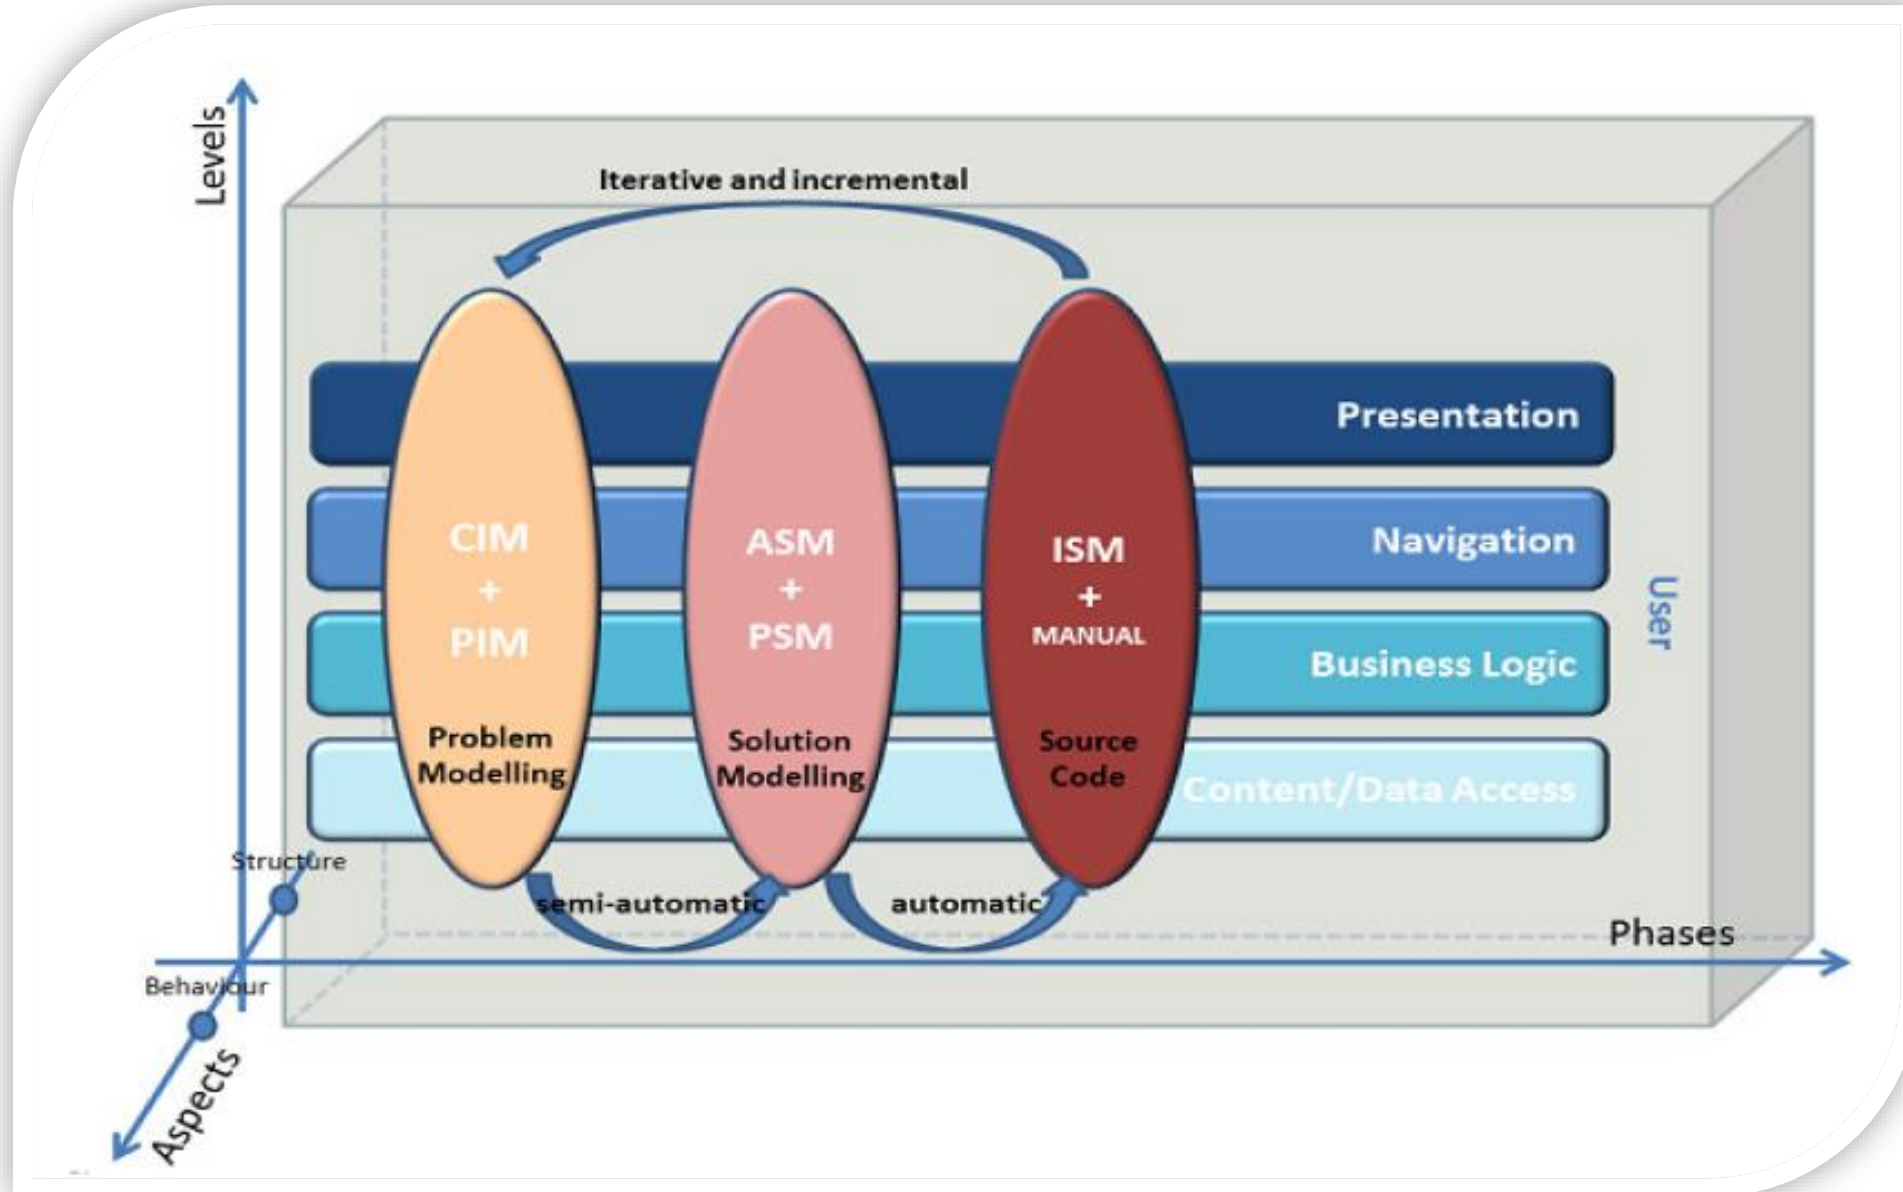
Levels

Iterative and incremental

Presentation

Navigation

Business Logic

Content/Data Access

User

CIM
+
PIM

Problem Modelling

ASM
+
PSM

Solution Modelling

ISM
+
MANUAL

Source Code

Structure

semi-automatic

automatic

Phases

Behaviour

Aspects